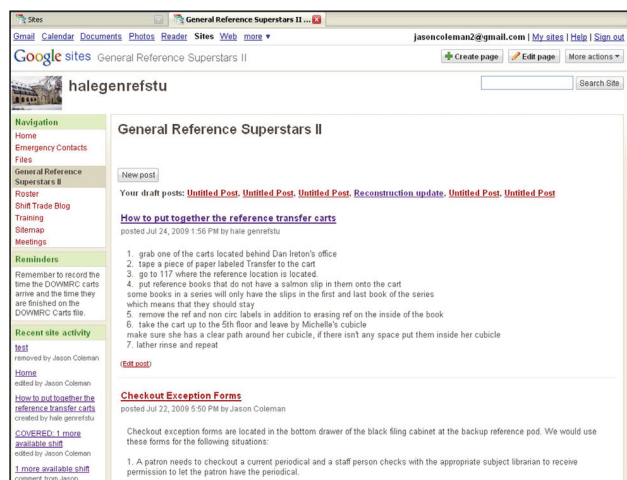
Sites | General Reference Superstars II ...

Gmail Calendar Documents Photos Reader Sites Web more ▾ jasoncoleman2@gmail.com | My sites | Help | Sign out

Google sites General Reference Superstars II

Create page | Edit page | More actions ▾

halegenrefstu

Search Site

Navigation
Home
Emergency Contacts
Files
General Reference Superstars II
Roster
Shift Trade Blog
Training
Sitemap
Meetings

Reminders
Remember to record the time the DOWMRC carts arrive and the time they are finished on the DOWMRC Carts file.

Recent site activity
test
removed by Jason Coleman
Home
edited by Jason Coleman
How to put together the reference transfer carts
created by hale genrefstu
COVERED: 1 more available shift
edited by Jason Coleman
1 more available shift
comment from Jason

General Reference Superstars II

New post

Your draft posts: Untitled Post, Untitled Post, Untitled Post, Reconstruction update, Untitled Post, Untitled Post

How to put together the reference transfer carts
posted Jul 24, 2009 1:56 PM by hale genrefstu

1. grab one of the carts located behind Dan Ireton's office
2. tape a piece of paper labeled Transfer to the cart
3. go to 117 where the reference location is located.
4. put reference books that do not have a salmon slip in them onto the cart
some books in a series will only have the slips in the first and last book of the series
which means that they should stay
5. remove the ref and non circ labels in addition to erasing ref on the inside of the book
6. take the cart up to the 5th floor and leave by Michelle's cubicle
make sure she has a clear path around her cubicle, if there isn't any space put them inside her cubicle
7. lather rinse and repeat

(Edit post)

Checkout Exception Forms
posted Jul 22, 2009 5:50 PM by Jason Coleman

Checkout exception forms are located in the bottom drawer of the black filing cabinet at the backup reference pod. We would use these forms for the following situations:

1. A patron needs to checkout a current periodical and a staff person checks with the appropriate subject librarian to receive permission to let the patron have the periodical.